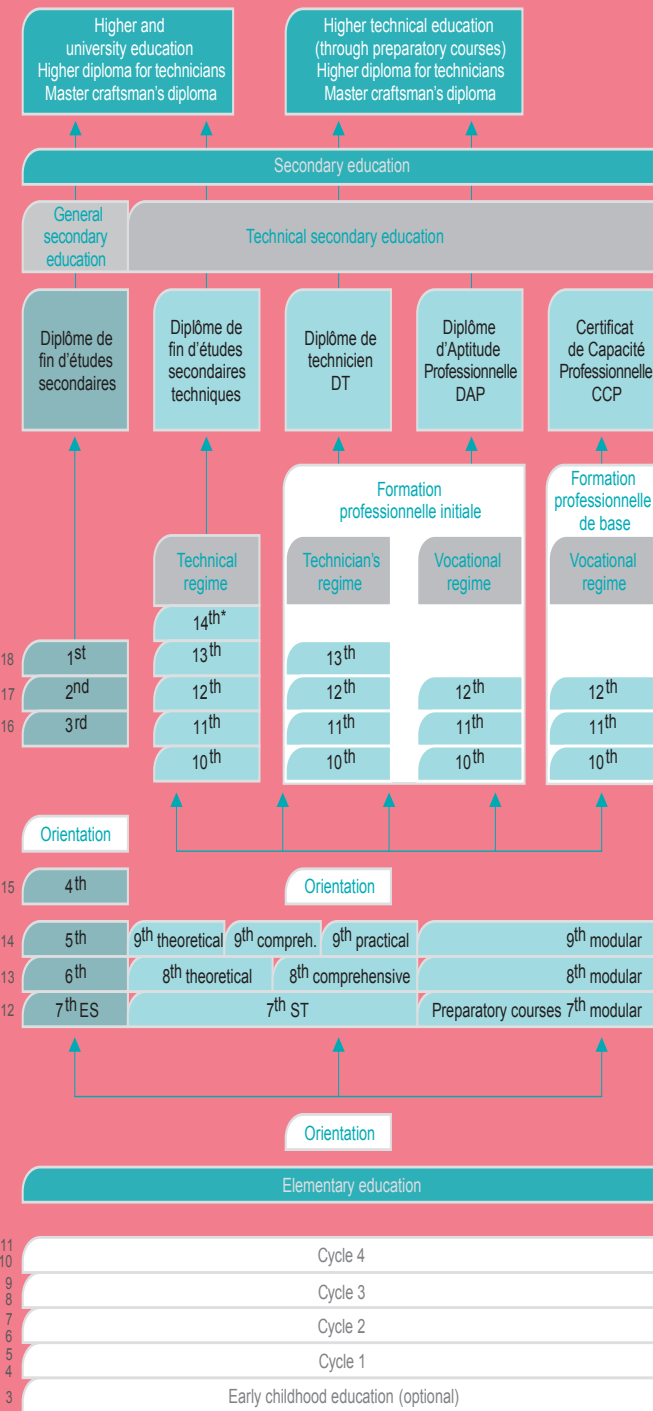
Higher and university education Higher diploma for technicians Master craftsman's diploma

Higher technical education (through preparatory courses) Higher diploma for technicians Master craftsman's diploma

Secondary education

General secondary education

Technical secondary education

Diplôme de fin d'études secondaires

Diplôme de fin d'études secondaires techniques

Diplôme de technicien DT

Diplôme d'Aptitude Professionnelle DAP

Certificat de Capacité Professionnelle CCP

Formation professionnelle initiale

Formation professionnelle de base

Technical regime

Technician's regime

Vocational regime

Vocational regime

14$^{th*}$

18 1$^{st}$ 13$^{th}$ 13$^{th}$

17 2$^{nd}$ 12$^{th}$ 12$^{th}$ 12$^{th}$ 12$^{th}$

16 3$^{rd}$ 11$^{th}$ 11$^{th}$ 11$^{th}$ 11$^{th}$

10$^{th}$ 10$^{th}$ 10$^{th}$ 10$^{th}$

Orientation

15 4$^{th}$

Orientation

14 5$^{th}$ 9$^{th}$ theoretical 9$^{th}$ compreh. 9$^{th}$ practical 9$^{th}$ modular

13 6$^{th}$ 8$^{th}$ theoretical 8$^{th}$ comprehensive 8$^{th}$ modular

12 7$^{th}$ ES 7$^{th}$ ST Preparatory courses 7$^{th}$ modular

Orientation

Elementary education

11 10 Cycle 4

9 8 Cycle 3

7 6 Cycle 2

5 4 Cycle 1

3 Early childhood education (optional)